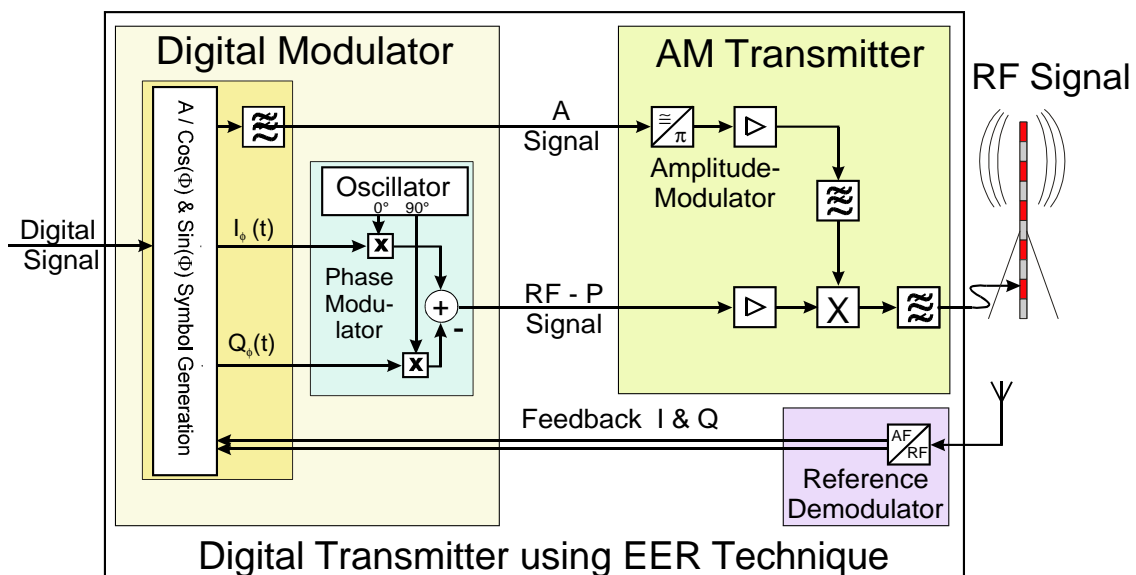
Digital Modulator

AM Transmitter

RF Signal

A / Cos(Φ) & Sin(Φ) Symbol Generation

A
Signal

Amplitude-
Modulator

Digital
Signal

Oscillator
0° 90°

$I_\phi$ (t)

x

Phase
Modu-
lator

+

-

RF - P
Signal

X

$Q_\phi$(t)

x

Feedback I & Q

AF
RF

Reference
Demodulator

Digital Transmitter using EER Technique